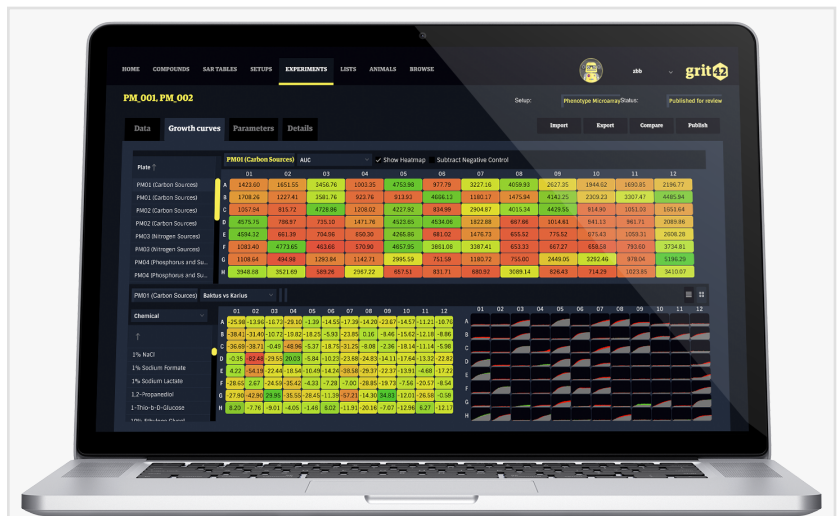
HOME COMPOUNDS SAR TABLES SETUPS EXPERIMENTS LISTS ANIMALS BROWSE

zbb

grit42

PM_001, PM_002

Setup: Phenotype Microarray Status: Published for review

Data Growth curves Parameters Details

Import Export Compare Publish

Plate ↑

PM01 (Carbon Sources)
PM01 (Carbon Sources)
PM02 (Carbon Sources)
PM02 (Carbon Sources)
PM03 (Nitrogen Sources)
PM03 (Nitrogen Sources)
PM04 (Phosphorus and Su...
PM04 (Phosphorus and Su...

PM01 (Carbon Sources) AUC ✓ Show Heatmap Subtract Negative Control

| | 01 | 02 | 03 | 04 | 05 | 06 | 07 | 08 | 09 | 10 | 11 | 12 |
|---|---|---|---|---|---|---|---|---|---|---|---|---|
| A | 1423.60 | 1651.55 | 3456.76 | 1003.35 | 4753.98 | 977.79 | 3227.16 | 4059.93 | 2627.35 | 1944.52 | 1693.85 | 2196.77 |
| B | 1708.26 | 1227.41 | 3581.76 | 923.76 | 913.93 | 4666.13 | 1180.17 | 1475.94 | 4141.25 | 2309.23 | 3307.47 | 4485.94 |
| C | 1057.94 | 815.72 | 4728.86 | 1208.02 | 4227.92 | 834.99 | 2904.87 | 4015.34 | 4429.55 | 914.90 | 1051.03 | 1664.64 |
| D | 4575.75 | 786.97 | 725.10 | 1471.76 | 4523.65 | 4534.06 | 1322.88 | 667.66 | 1014.61 | 541.13 | 861.71 | 2089.86 |
| E | 4584.32 | 681.39 | 704.66 | 650.30 | 4265.86 | 681.02 | 1470.73 | 655.52 | 775.52 | 675.43 | 1059.31 | 2806.28 |
| F | 1083.40 | 4773.65 | 463.65 | 570.90 | 4657.95 | 3851.08 | 3387.41 | 653.33 | 667.27 | 658.58 | 793.60 | 3734.81 |
| G | 1108.64 | 494.98 | 1293.84 | 1142.71 | 2995.59 | 751.59 | 1180.72 | 755.00 | 2449.05 | 2292.46 | 978.04 | 5196.29 |
| H | 3948.68 | 3521.69 | 589.26 | 2967.22 | 657.51 | 831.71 | 680.92 | 3089.14 | 826.43 | 714.29 | 1023.85 | 3410.07 |

PM01 (Carbon Sources) Baktus vs Karius

Chemical

↑

1% NaCl
1% Sodium Formate
1% Sodium Lactate
1,2-Propanediol
1-Thio-b-D-Glucose
10% Ethylene Glycol

| | 01 | 02 | 03 | 04 | 05 | 06 | 07 | 08 | 09 | 10 | 11 | 12 |
|---|---|---|---|---|---|---|---|---|---|---|---|---|
| A | -25.98 | -13.86 | -10.72 | -29.10 | -1.39 | -14.55 | -17.39 | -14.20 | -23.67 | -14.57 | -11.21 | -10.76 |
| B | -38.41 | -31.40 | -10.72 | -19.82 | -18.25 | -5.93 | -23.85 | 0.16 | -8.46 | -15.62 | -12.18 | -6.86 |
| C | -36.69 | -38.71 | -0.49 | -48.96 | -5.37 | -18.75 | -31.25 | -0.08 | -2.36 | -18.14 | -11.14 | -5.98 |
| D | -0.35 | -82.48 | -29.55 | 20.03 | -5.84 | -10.23 | -23.68 | -24.83 | -14.11 | -17.64 | -13.32 | -22.81 |
| E | 4.22 | -54.19 | -22.44 | -18.54 | -10.49 | -14.24 | -38.58 | -29.37 | -22.37 | -13.91 | -4.68 | -17.22 |
| F | -28.65 | 2.67 | -24.59 | -35.42 | -4.33 | -7.29 | -7.00 | -28.85 | -19.73 | -7.56 | -20.57 | -8.54 |
| G | -27.90 | -42.90 | 29.95 | -35.55 | -28.45 | -11.39 | -57.21 | -14.30 | 34.83 | -12.01 | -26.58 | -0.58 |
| H | 8.20 | -7.76 | -9.01 | -4.05 | -1.46 | 8.02 | -11.91 | -20.16 | -7.07 | -12.96 | 6.27 | -12.17 |

01 02 03 04 05 06 07 08 09 10 11 12
A B C D E F G H